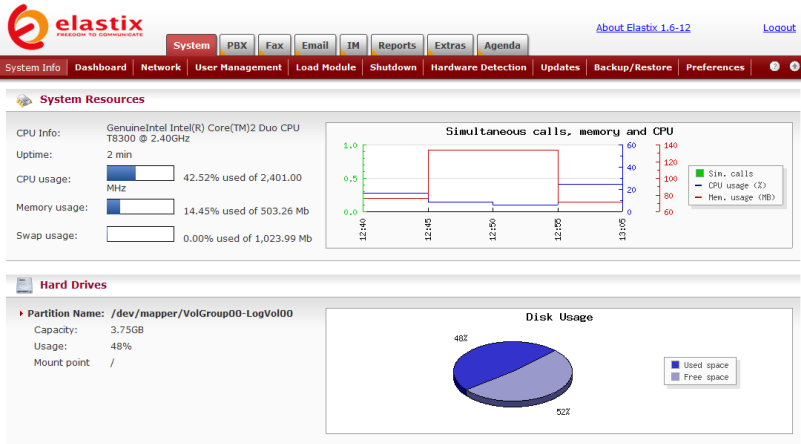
elastix
FREEDOM TO COMMUNICATE

About Elastix 1.6-12 Logout

System PBX Fax Email IM Reports Extras Agenda

System Info Dashboard Network User Management Load Module Shutdown Hardware Detection Updates Backup/Restore Preferences

System Resources

CPU Info: GenuineIntel Intel(R) Core(TM)2 Duo CPU T8300 @ 2.40GHz
Uptime: 2 min
CPU usage: 42.52% used of 2,401.00 MHz
Memory usage: 14.45% used of 503.26 Mb
Swap usage: 0.00% used of 1,023.99 Mb

Simultaneous calls, memory and CPU

1.0
0.5
0.0
60
40
20
0
140
120
100
80
60
12:40
12:45
12:50
12:55
13:05

Sim. calls
CPU usage (%)
Mem. usage (MB)

Hard Drives

Partition Name: /dev/mapper/VolGroup00-LogVol00
Capacity: 3.75GB
Usage: 48%
Mount point /

Disk Usage

48%
52%
Used space
Free space